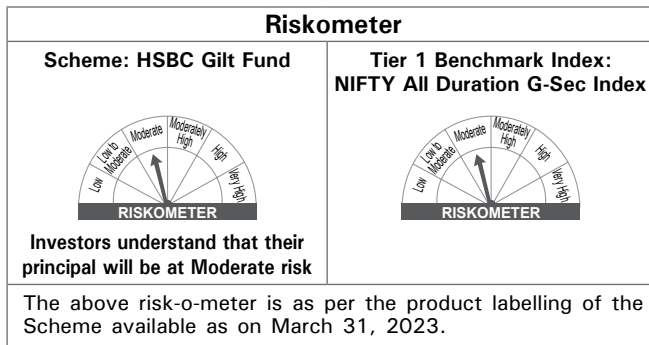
| Riskometer | |
|---|---|
| Scheme: HSBC Gilt Fund | Tier 1 Benchmark Index: NIFTY All Duration G-Sec Index |
| Low, Low to Moderate, Moderate, Moderately High, High, Very High RISKOMETER | Low, Low to Moderate, Moderate, Moderately High, High, Very High RISKOMETER |
| Investors understand that their principal will be at Moderate risk | |

The above risk-o-meter is as per the product labelling of the Scheme available as on March 31, 2023.